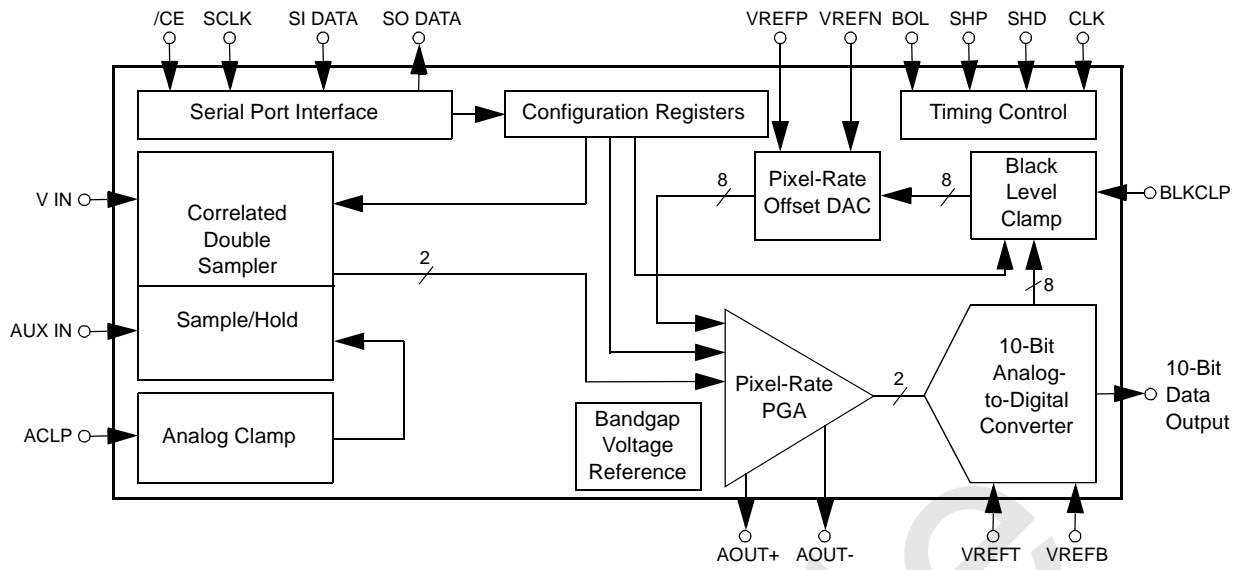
/CE SCLK SI DATA SO DATA

VREFP VREFN BOL SHP SHD CLK

Serial Port Interface

Configuration Registers

Timing Control

V IN

Correlated Double Sampler

8

Pixel-Rate Offset DAC

8

Black Level Clamp

BLKCLP

2

8

AUX IN

Sample/Hold

10-Bit Analog-to-Digital Converter

10-Bit Data Output

Pixel-Rate PGA

2

ACLP

Analog Clamp

Bandgap Voltage Reference

AOUT+ AOUT-

VREFT VREFB